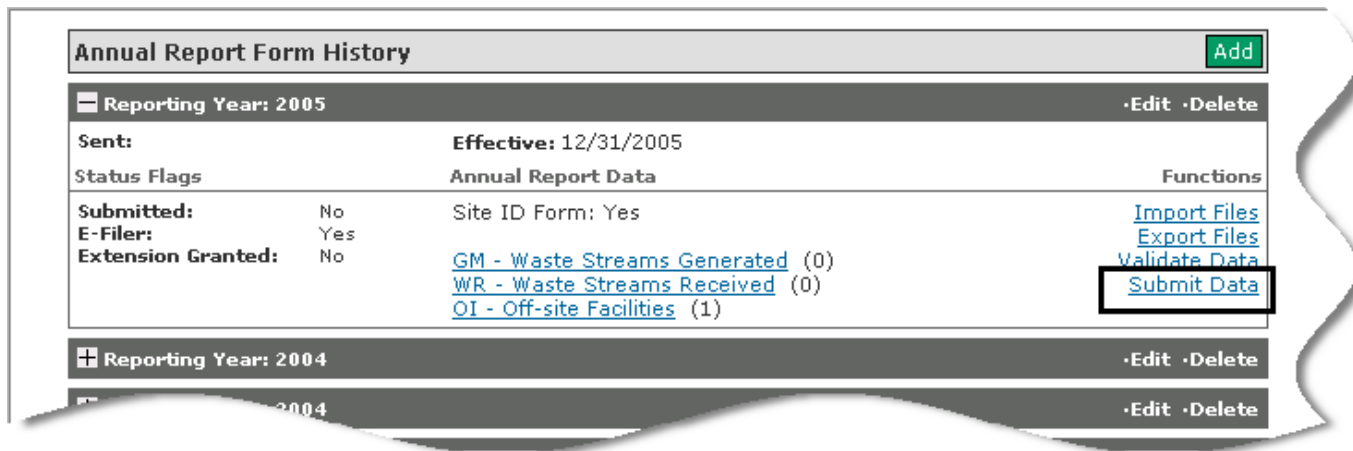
Annual Report Form History

Add

Reporting Year: 2005

·Edit ·Delete

Sent:

Effective: 12/31/2005

Status Flags

Annual Report Data

Functions

| | | | |
|---|---|---|---|
| Submitted: | No | Site ID Form: Yes | Import Files |
| E-Filer: | Yes | | Export Files |
| Extension Granted: | No | GM - Waste Streams Generated (0) | Validate Data |
| | | WR - Waste Streams Received (0) | Submit Data |
| | | OI - Off-site Facilities (1) | |

Reporting Year: 2004

·Edit ·Delete

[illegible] 2004

·Edit ·Delete